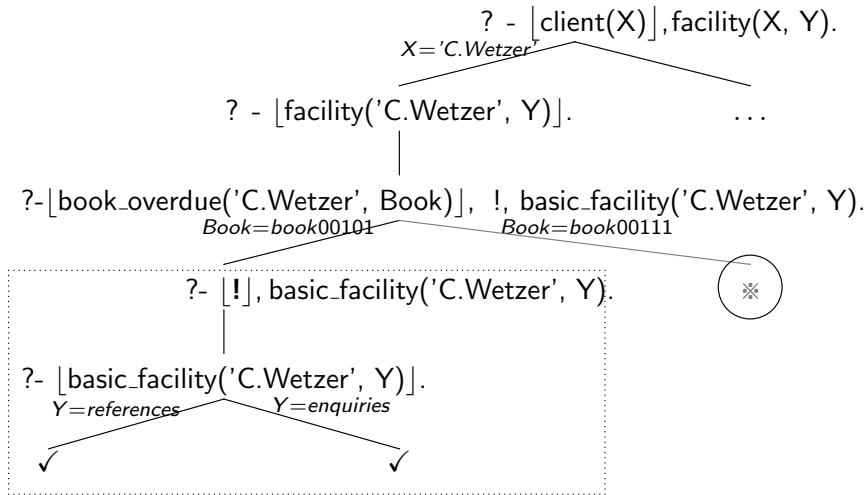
? - $\lfloor$client(X)$\rfloor$, facility(X, Y).

$X = 'C.Wetzer'$

? - $\lfloor$facility('C.Wetzer', Y)$\rfloor$.

...

?- $\lfloor$book_overdue('C.Wetzer', Book)$\rfloor$, !, basic_facility('C.Wetzer', Y).

$Book = book00101$

$Book = book00111$

?- $\lfloor$!$\rfloor$, basic_facility('C.Wetzer', Y).

※

?- $\lfloor$basic_facility('C.Wetzer', Y)$\rfloor$.

$Y = references$

$Y = enquiries$

✓

✓